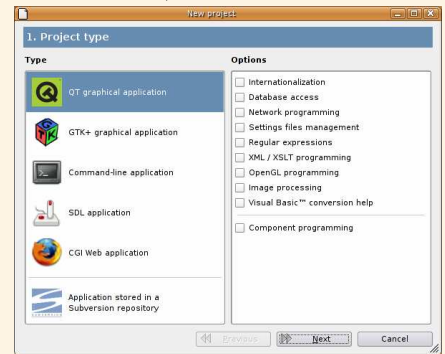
New project

1. Project type

Type

QT graphical application

GTK+ graphical application

Command-line application

SDL application

CGI Web application

Application stored in a Subversion repository

Options

Internationalization

Database access

Network programming

Settings files management

Regular expressions

XML / XSLT programming

OpenGL programming

Image processing

Visual Basic™ conversion help

Component programming

Previous

Next

Cancel